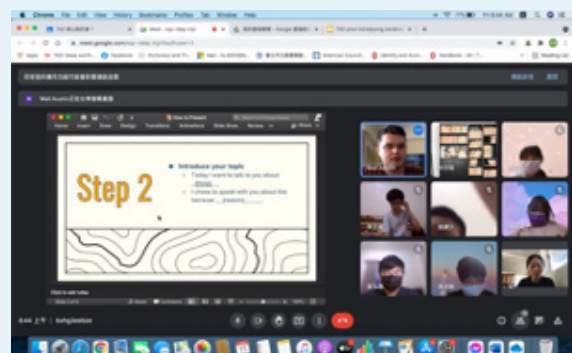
Chrome File Edit View History Bookmarks Profiles Tab Window Help

meet.google.com

Step 2

Introduce your topic

Today I want to talk to you about _(thing)_.

I chose to speak with you about this because _(reason)_.

Click to add notes

8:44 上午